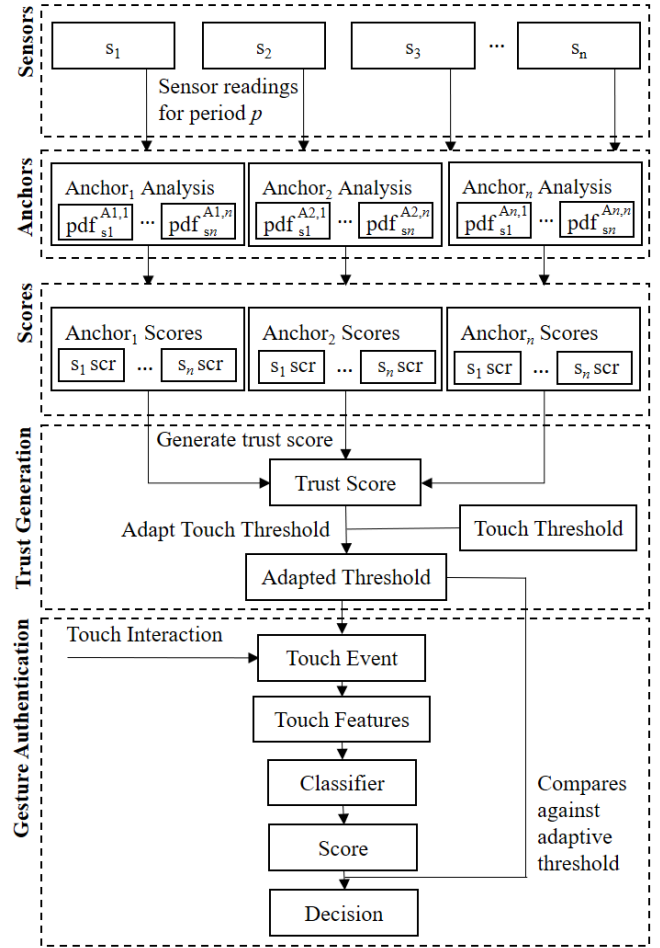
Sensors

$s_1$

$s_2$

$s_3$

...

$s_n$

Sensor readings for period $p$

Anchors

Anchor$_1$ Analysis

$pdf_{s1}^{A1,1}$ ... $pdf_{sn}^{A1,n}$

Anchor$_2$ Analysis

$pdf_{s1}^{A2,1}$ ... $pdf_{sn}^{A2,n}$

Anchor$_n$ Analysis

$pdf_{s1}^{An,1}$ ... $pdf_{sn}^{An,n}$

Scores

Anchor$_1$ Scores

$s_1$ scr ... $s_n$ scr

Anchor$_2$ Scores

$s_1$ scr ... $s_n$ scr

Anchor$_n$ Scores

$s_1$ scr ... $s_n$ scr

Trust Generation

Generate trust score

Trust Score

Adapt Touch Threshold

Touch Threshold

Adapted Threshold

Gesture Authentication

Touch Interaction

Touch Event

Touch Features

Classifier

Score

Decision

Compares against adaptive threshold